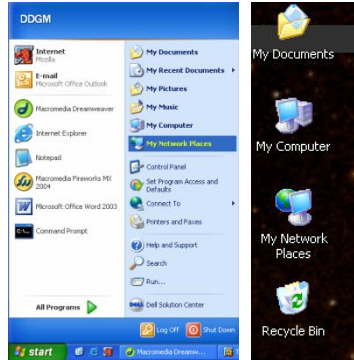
DDGM

Internet
Mozilla

E-mail
Microsoft Office Outlook

Macromedia Dreamweaver

Internet Explorer

Notepad

Macromedia Fireworks MX 2004

Microsoft Office Word 2003

Command Prompt

All Programs

My Documents

My Recent Documents

My Pictures

My Music

My Computer

My Network Places

Control Panel

Set Program Access and Defaults

Connect To

Printers and Faxes

Help and Support

Search

Run...

Dell Solution Center

Log Off

Shut Down

start

Macromedia Dreamw...

My Documents

My Computer

My Network Places

Recycle Bin